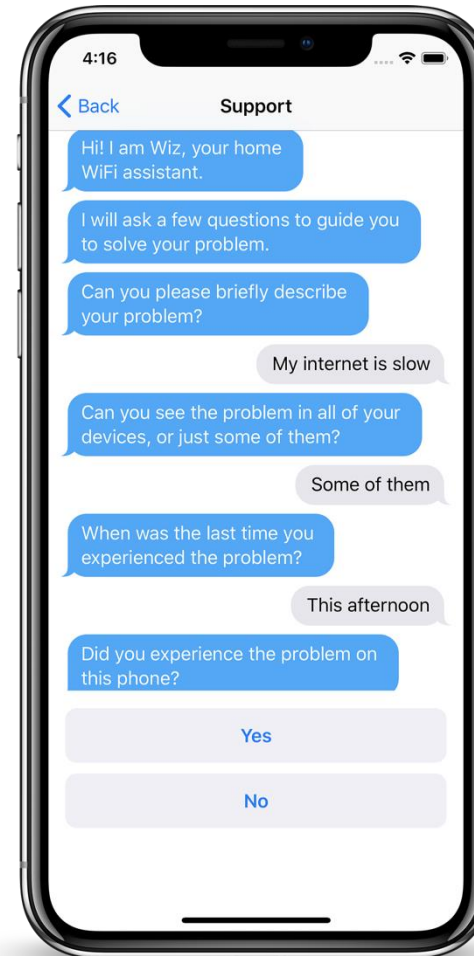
4:16

Back

Support

Hi! I am Wiz, your home WiFi assistant.

I will ask a few questions to guide you to solve your problem.

Can you please briefly describe your problem?

My internet is slow

Can you see the problem in all of your devices, or just some of them?

Some of them

When was the last time you experienced the problem?

This afternoon

Did you experience the problem on this phone?

Yes

No